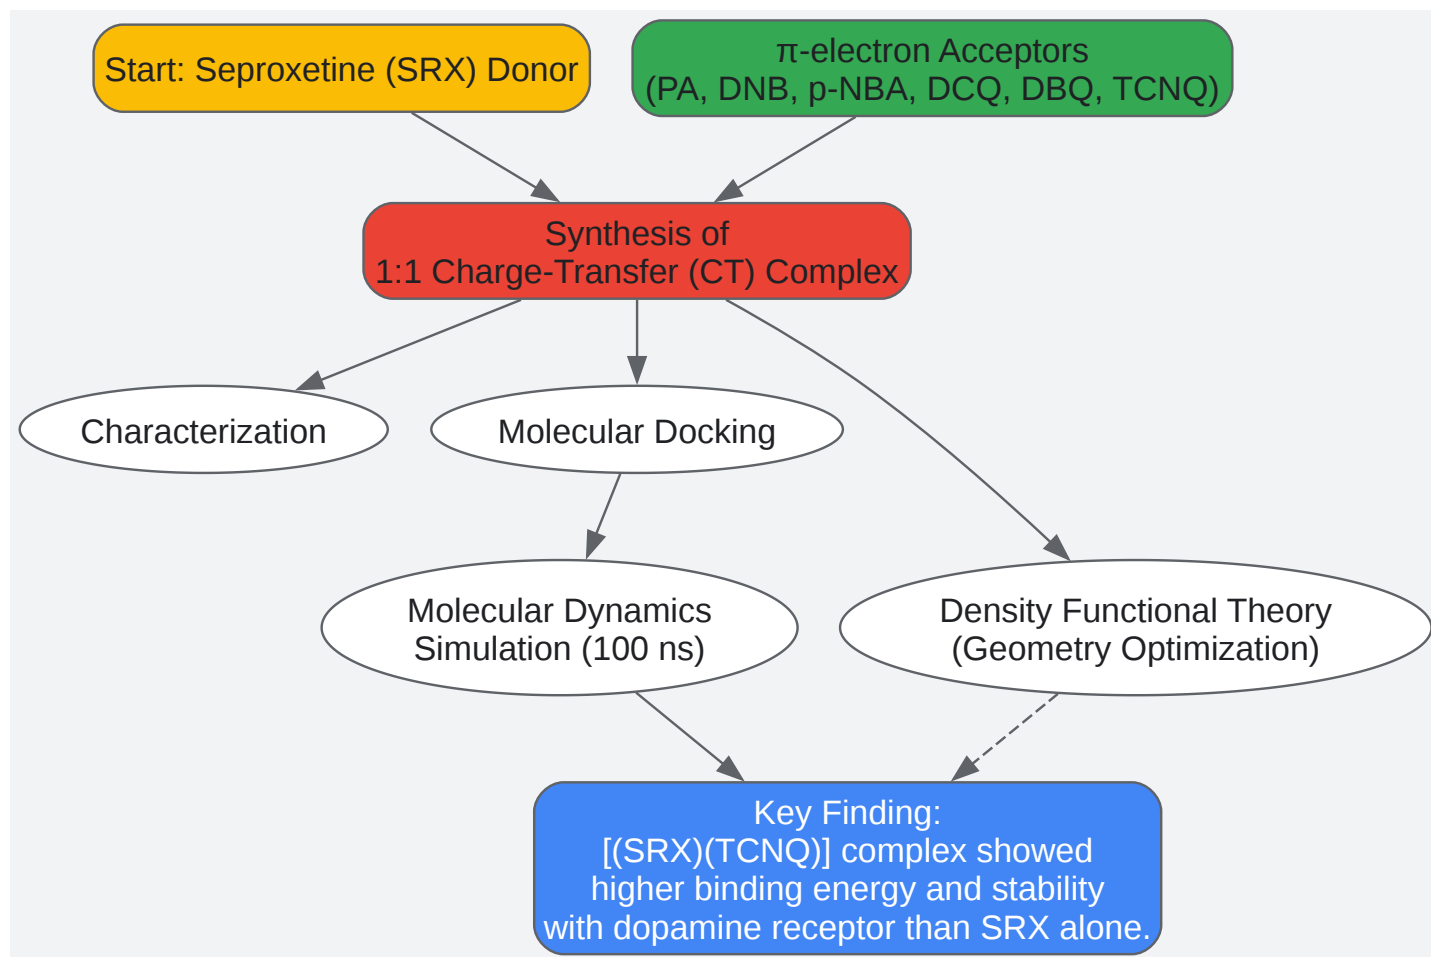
Start: Seproxetine (SRX) Donor

π-electron Acceptors
(PA, DNB, p-NBA, DCQ, DBQ, TCNQ)

Synthesis of
1:1 Charge-Transfer (CT) Complex

Characterization

Molecular Docking

Molecular Dynamics
Simulation (100 ns)

Density Functional Theory
(Geometry Optimization)

Key Finding:
[(SRX)(TCNQ)] complex showed higher binding energy and stability with dopamine receptor than SRX alone.